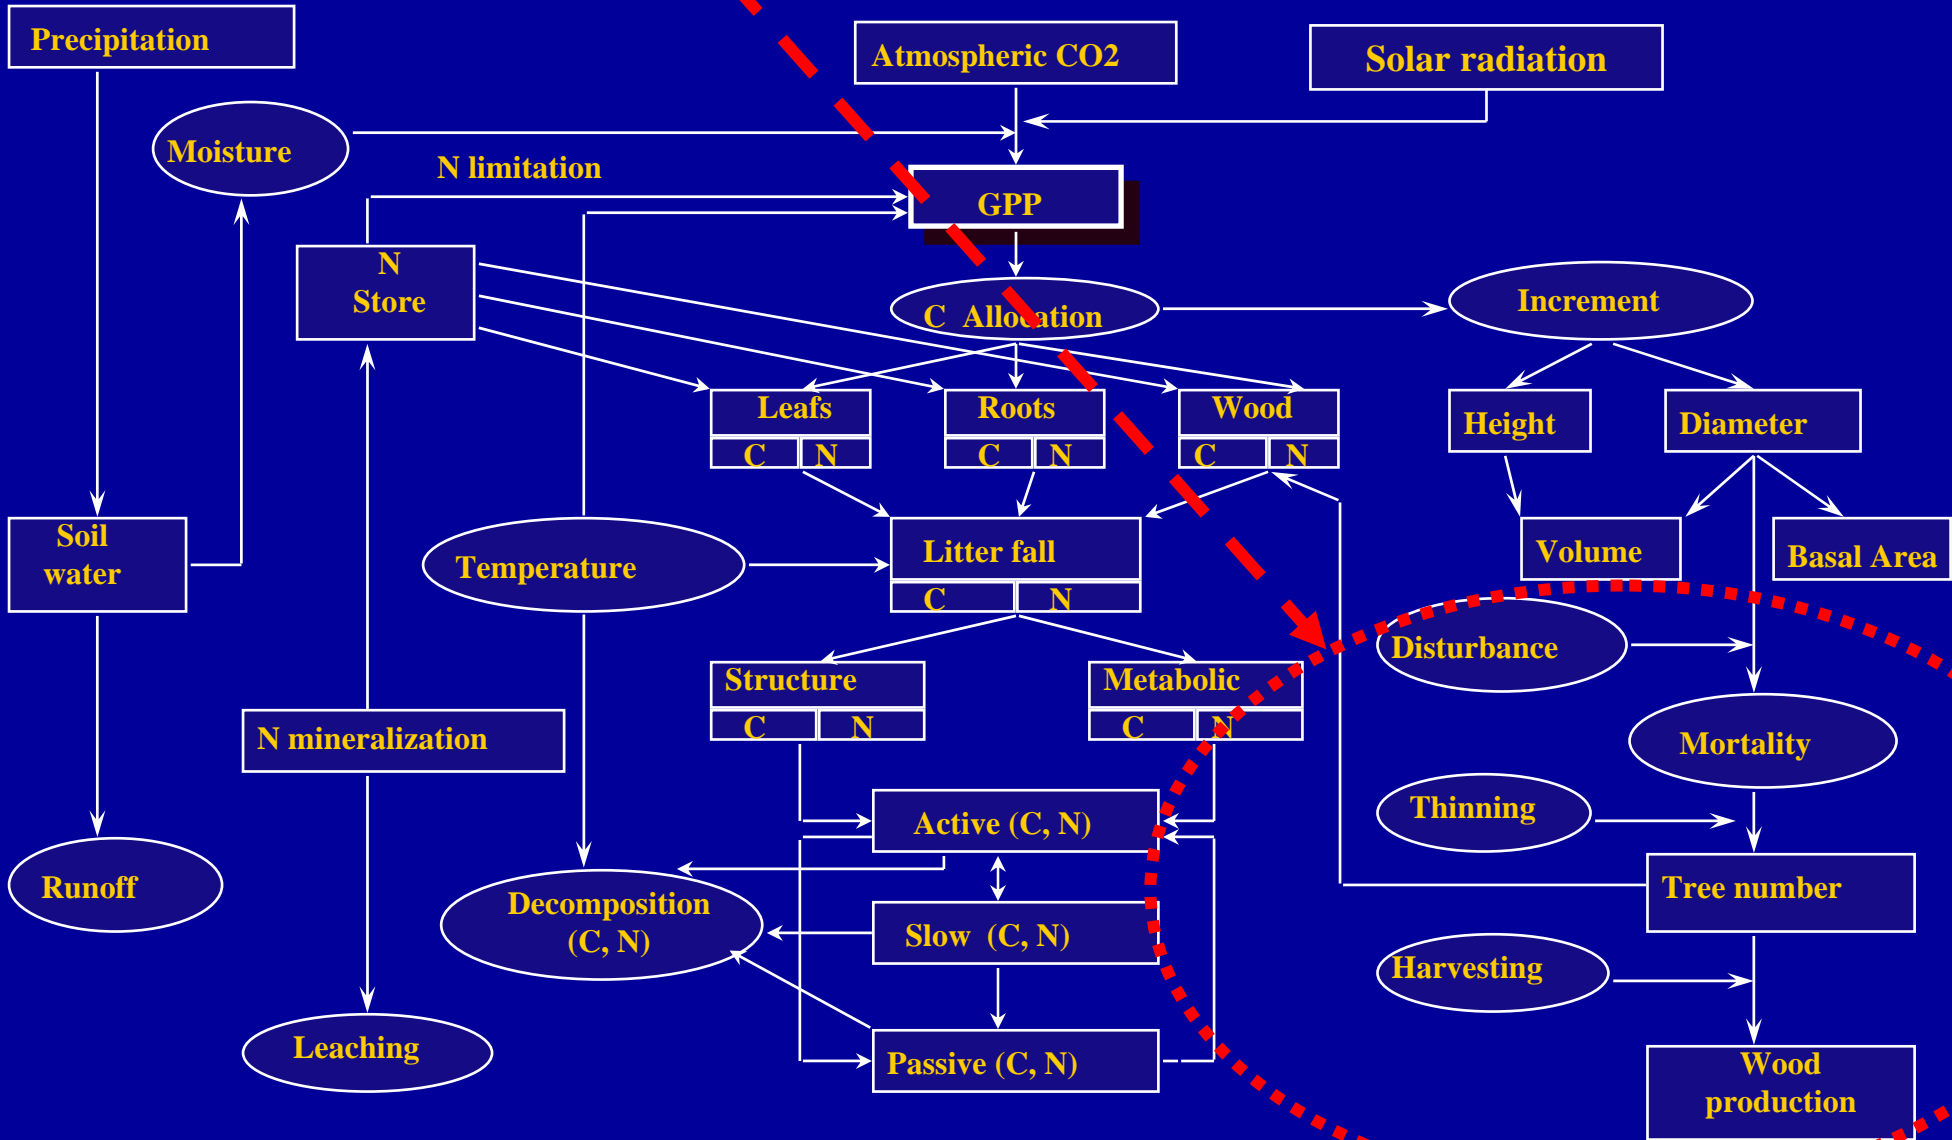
Precipitation

Atmospheric CO2

Solar radiation

Moisture

N limitation

GPP

N Store

C Allocation

Increment

Leafs
C N

Roots
C N

Wood
C N

Height

Diameter

Soil water

Temperature

Litter fall
C N

Volume

Basal Area

Disturbance

Structure
C N

Metabolic
C N

N mineralization

Mortality

Thinning

Active (C, N)

Runoff

Decomposition (C, N)

Slow (C, N)

Tree number

Harvesting

Leaching

Passive (C, N)

Wood production